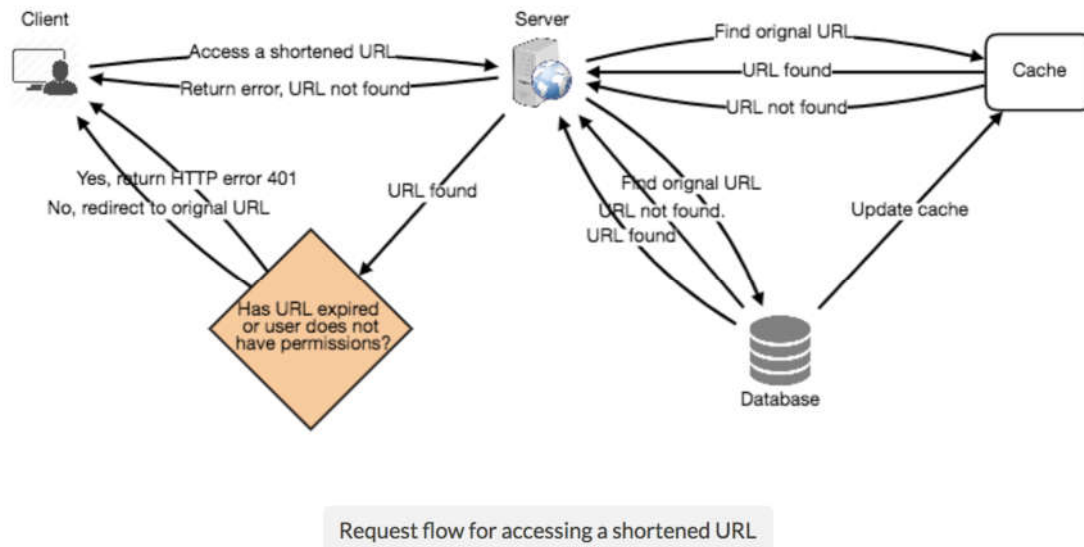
Client

Server

Cache

Access a shortened URL

Return error, URL not found

Find orignal URL

URL found

URL not found

Yes, return HTTP error 401

No, redirect to orignal URL

URL found

Find orignal URL

URL not found.

URL found

Update cache

Has URL expired or user does not have permissions?

Database

Request flow for accessing a shortened URL